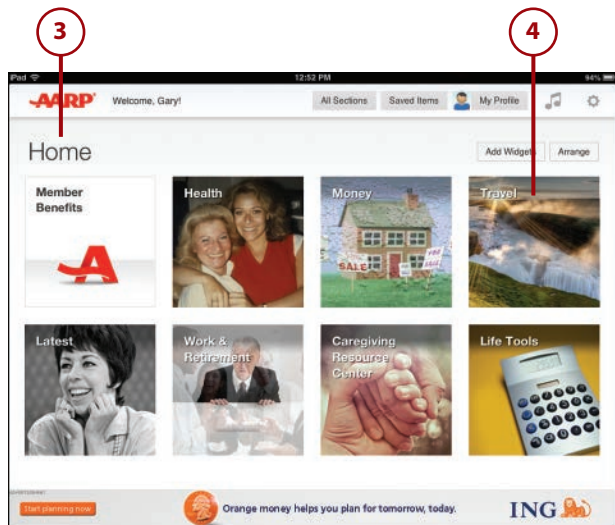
3

4

iPad

12:52 PM

94%

AARP

Welcome, Gary!

All Sections

Saved Items

My Profile

Home

Add Widgets

Arrange

Member Benefits

Health

Money

Travel

Latest

Work & Retirement

Caregiving Resource Center

Life Tools

ADVERTISEMENT

Start planning now

Orange money helps you plan for tomorrow, today.

ING